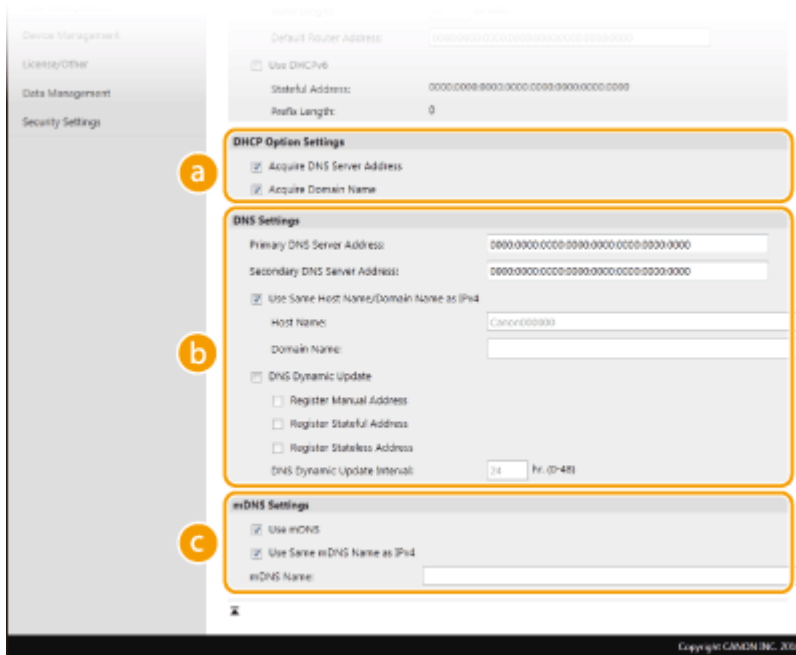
Device Management
License/Other
Data Management
Security Settings

Default Router Address:
Use DHCPv6
Stateful Address: 0000:0000:0000:0000:0000:0000:0000:0000
Prefix Length: 0

a
DHCP Option Settings
Acquire DNS Server Address
Acquire Domain Name

b
DNS Settings
Primary DNS Server Address: 0000:0000:0000:0000:0000:0000:0000:0000
Secondary DNS Server Address: 0000:0000:0000:0000:0000:0000:0000:0000
Use Same Host Name/Domain Name as IPv4
Host Name: Canon000000
Domain Name:
DNS Dynamic Update
Register Manual Address
Register Stateful Address
Register Stateless Address
DNS Dynamic Update Interval: 24 hr. (0-48)

c
mDNS Settings
Use mDNS
Use Same mDNS Name as IPv4
mDNS Name:

Copyright CANON INC. 20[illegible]